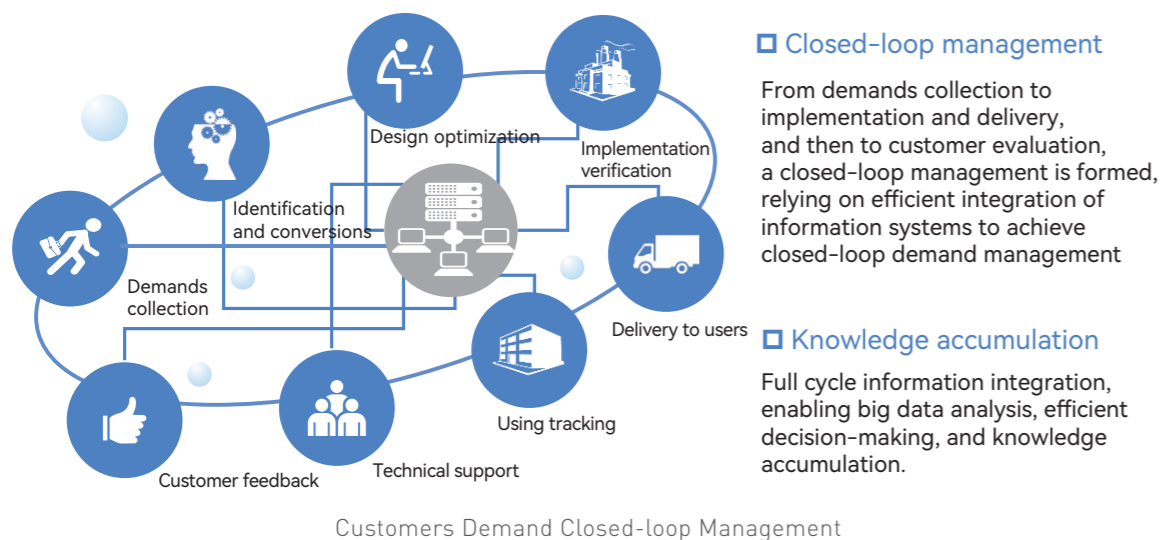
Design optimization

Implementation verification

Identification and conversions

Demands collection

Delivery to users

Using tracking

Customer feedback

Technical support

□ Closed-loop management

From demands collection to implementation and delivery, and then to customer evaluation, a closed-loop management is formed, relying on efficient integration of information systems to achieve closed-loop demand management

□ Knowledge accumulation

Full cycle information integration, enabling big data analysis, efficient decision-making, and knowledge accumulation.

Customers Demand Closed-loop Management